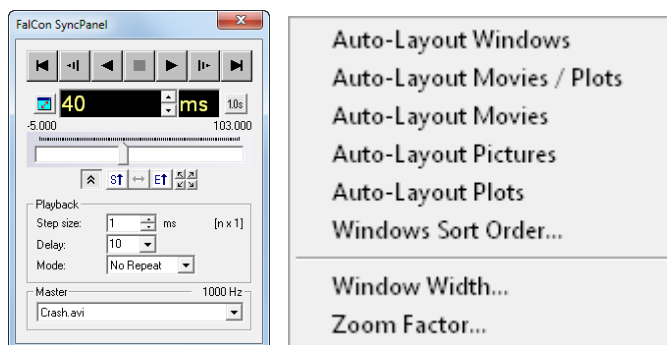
FalCon SyncPanel

40 ms 1.0s
-5.000 103.000

S E

Playback
Step size: 1 ms [n x 1]
Delay: 10
Mode: No Repeat

Master 1000 Hz
Crash.avi

Auto-Layout Windows
Auto-Layout Movies / Plots
Auto-Layout Movies
Auto-Layout Pictures
Auto-Layout Plots
Windows Sort Order...
Window Width...
Zoom Factor...